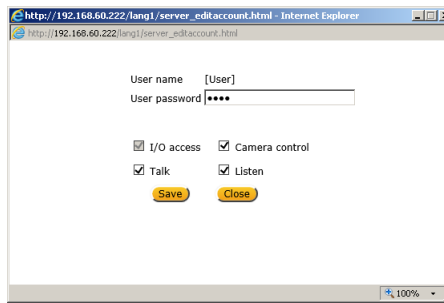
http://192.168.60.222/lang1/server_editaccount.html - Internet Explorer

http://192.168.60.222/lang1/server_editaccount.html

User name [User]

User password ••••

I/O access

Camera control

Talk

Listen

Save

Close

100%